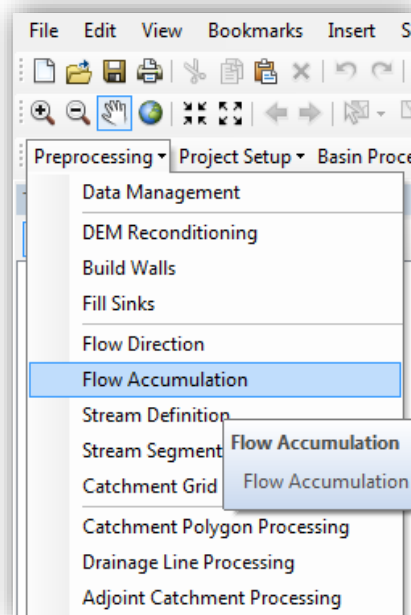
File Edit View Bookmarks Insert S

Preprocessing ▾ Project Setup ▾ Basin Proce

Data Management

DEM Reconditioning

Build Walls

Fill Sinks

Flow Direction

Flow Accumulation

Stream Definition

Stream Segment

Catchment Grid

Flow Accumulation

Flow Accumulation

Catchment Polygon Processing

Drainage Line Processing

Adjoint Catchment Processing